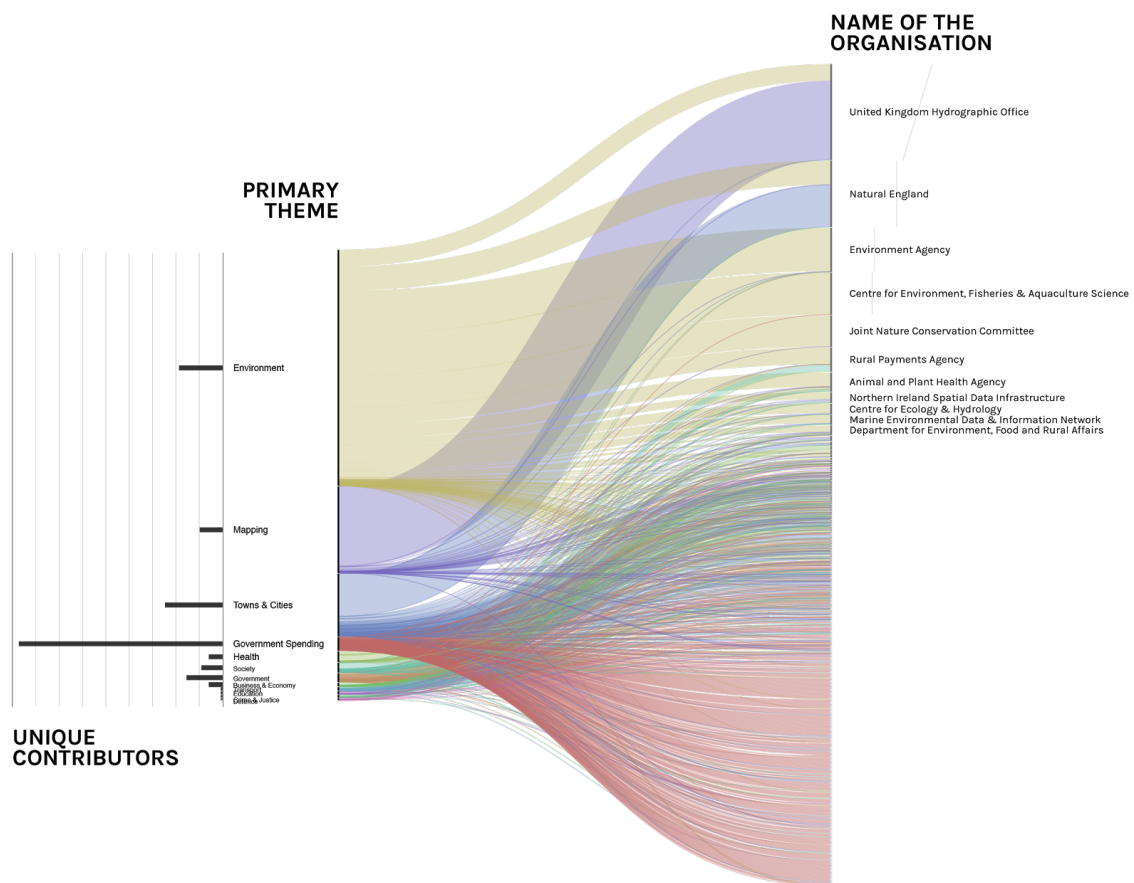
NAME OF THE ORGANISATION

United Kingdom Hydrographic Office
Natural England
Environment Agency
Centre for Environment, Fisheries & Aquaculture Science
Joint Nature Conservation Committee
Rural Payments Agency
Animal and Plant Health Agency
Northern Ireland Spatial Data Infrastructure
Centre for Ecology & Hydrology
Marine Environmental Data & Information Network
Department for Environment, Food and Rural Affairs

PRIMARY THEME

Environment
Mapping
Towns & Cities
Government Spending
Health
Society
Government
Business & Economy
Transport
Education
Crime & Justice
Defence

UNIQUE CONTRIBUTORS